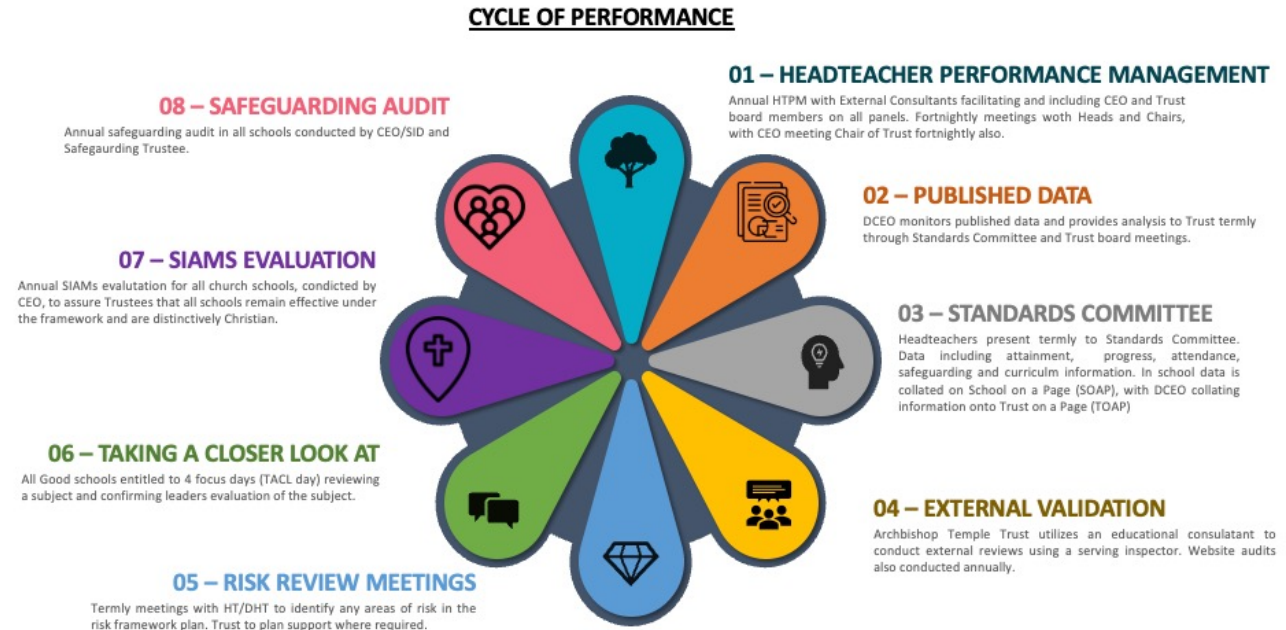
CYCLE OF PERFORMANCE

01 – HEADTEACHER PERFORMANCE MANAGEMENT
Annual HTPM with External Consultants facilitating and including CEO and Trust board members on all panels. Fortnightly meetings woth Heads and Chairs, with CEO meeting Chair of Trust fortnightly also.

02 – PUBLISHED DATA
DCEO monitors published data and provides analysis to Trust termly through Standards Committee and Trust board meetings.

03 – STANDARDS COMMITTEE
Headteachers present termly to Standards Committee. Data including attainment, progress, attendance, safeguarding and curriculum information. In school data is collated on School on a Page (SOAP), with DCEO collating information onto Trust on a Page (TOAP)

04 – EXTERNAL VALIDATION
Archbishop Temple Trust utilizes an educational consulatant to conduct external reviews using a serving inspector. Website audits also conducted annually.

05 – RISK REVIEW MEETINGS
Termly meetings with HT/DHT to identify any areas of risk in the risk framework plan. Trust to plan support where required.

06 – TAKING A CLOSER LOOK AT
All Good schools entitled to 4 focus days (TACL day) reviewing a subject and confirming leaders evaluation of the subject.

07 – SIAMS EVALUATION
Annual SIAMs evalutation for all church schools, condicted by CEO, to assure Trustees that all schools remain effective under the framework and are distinctively Christian.

08 – SAFEGUARDING AUDIT
Annual safeguarding audit in all schools conducted by CEO/SID and Safegaurding Trustee.